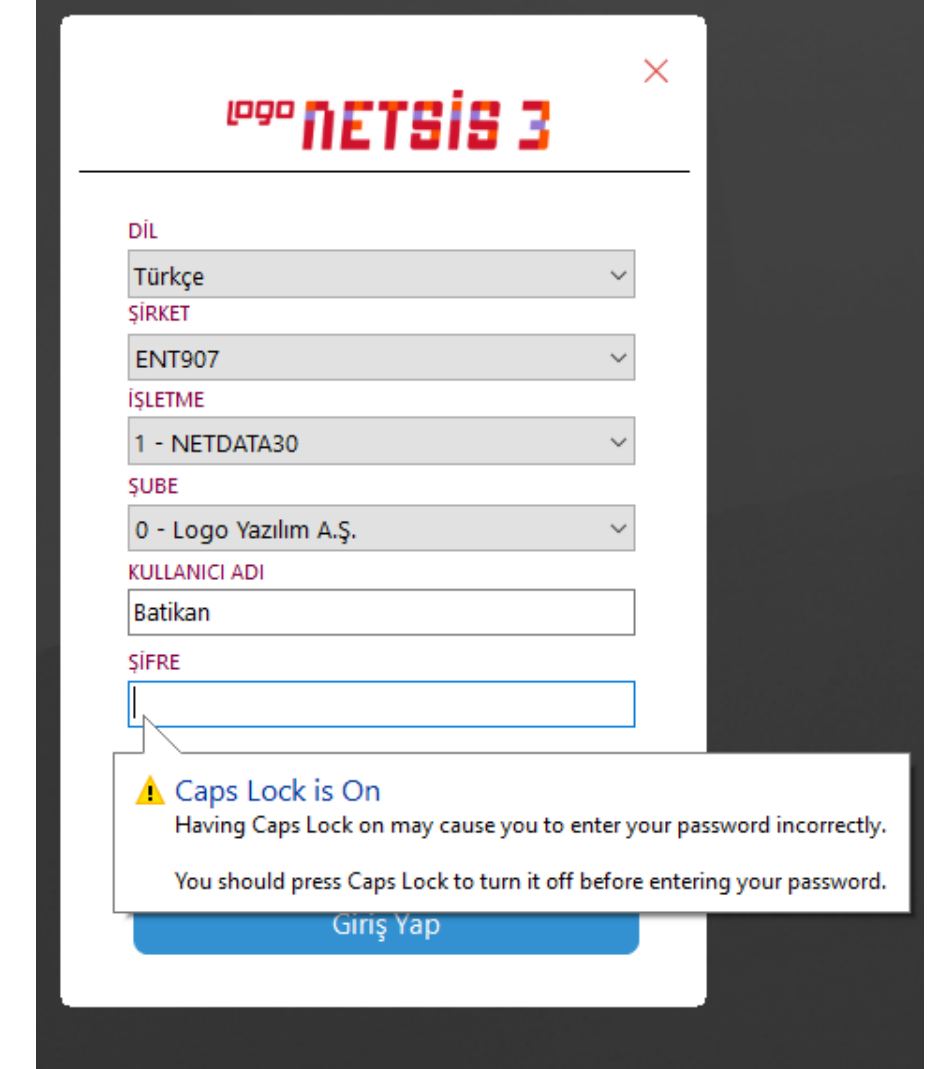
logo NETSİS 3

DİL
Türkçe
ŞİRKET
ENT907
İŞLETME
1 - NETDATA30
ŞUBE
0 - Logo Yazılım A.Ş.
KULLANICI ADI
Batikan
ŞİFRE

Caps Lock is On
Having Caps Lock on may cause you to enter your password incorrectly.

You should press Caps Lock to turn it off before entering your password.

Giriş Yap